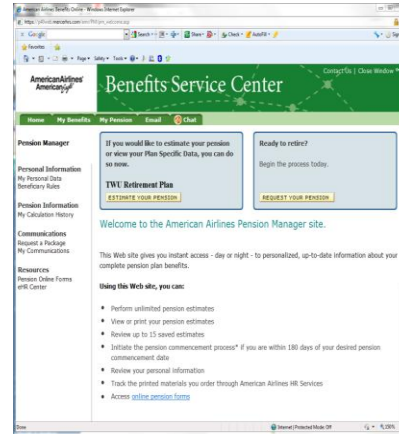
American Airlines Benefits Online - Windows Internet Explorer

https://alhost.mercerhrs.com/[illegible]

Google

Search · Share · Check · AutoFill

Favorites

Page · Safety · Tools ·

AmericanAirlines American Eagle

Benefits Service Center

Contact Us | Close Window

Home | My Benefits | My Pension | Email | Chat

Pension Manager

Personal Information
My Personal Data
Beneficiary Rules

Pension Information
My Calculation History

Communications
Request a Package
My Communications

Resources
Pension Online Forms
eHR Center

If you would like to estimate your pension or view your Plan Specific Data, you can do so now.

TWU Retirement Plan

ESTIMATE YOUR PENSION

Ready to retire?

Begin the process today.

REQUEST YOUR PENSION

Welcome to the American Airlines Pension Manager site.

This Web site gives you instant access - day or night - to personalized, up-to-date information about your complete pension plan benefits.

Using this Web site, you can:

- Perform unlimited pension estimates
- View or print your pension estimates
- Review up to 15 saved estimates
- Initiate the pension commencement process* if you are within 180 days of your desired pension commencement date
- Review your personal information
- Track the printed materials you order through American Airlines HR Services
- Access online pension forms

Done

Internet | Protected Mode: Off

100%